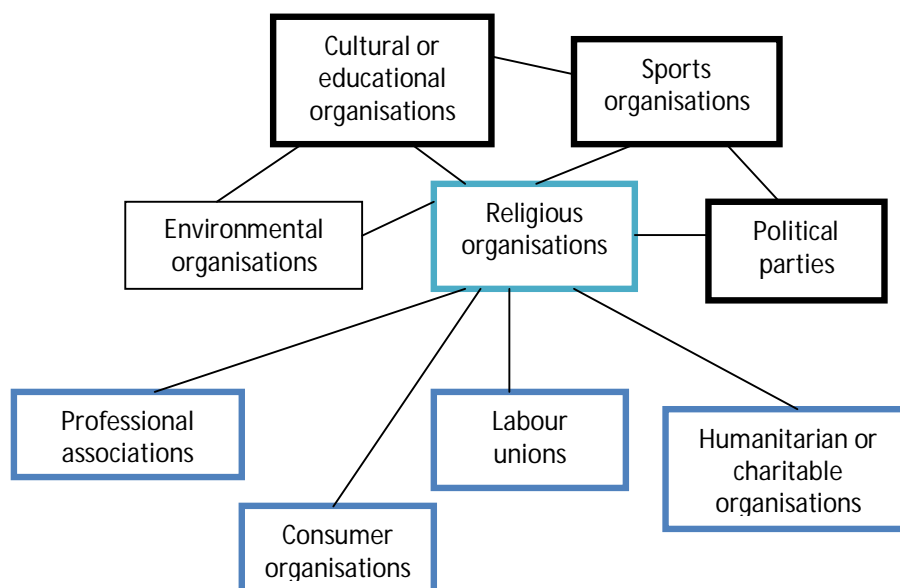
Cultural or educational organisations

Sports organisations

Environmental organisations

Religious organisations

Political parties

Professional associations

Labour unions

Humanitarian or charitable organisations

Consumer organisations